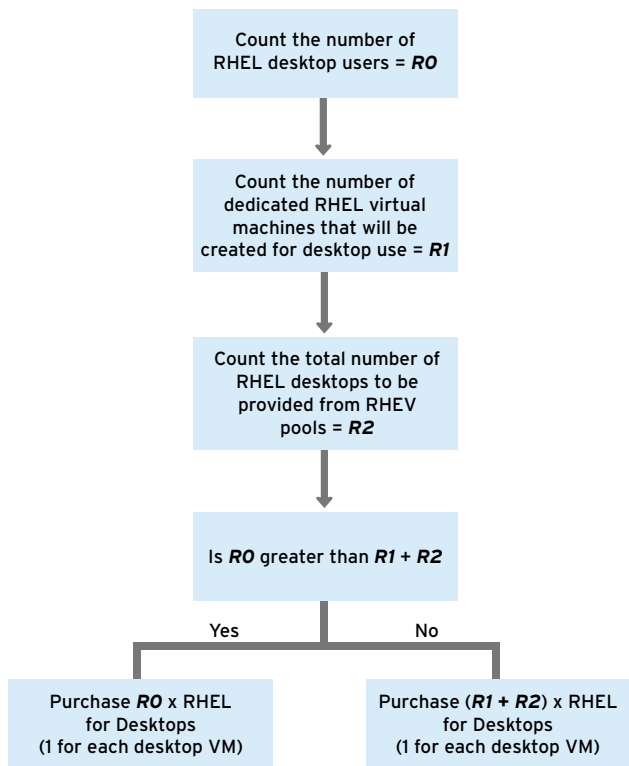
Count the number of RHEL desktop users = ***R0***

Count the number of dedicated RHEL virtual machines that will be created for desktop use = ***R1***

Count the total number of RHEL desktops to be provided from RHEV pools = ***R2***

Is ***R0*** greater than ***R1*** + ***R2***

Yes

No

Purchase ***R0*** x RHEL for Desktops (1 for each desktop VM)

Purchase (***R1 + R2***) x RHEL for Desktops (1 for each desktop VM)